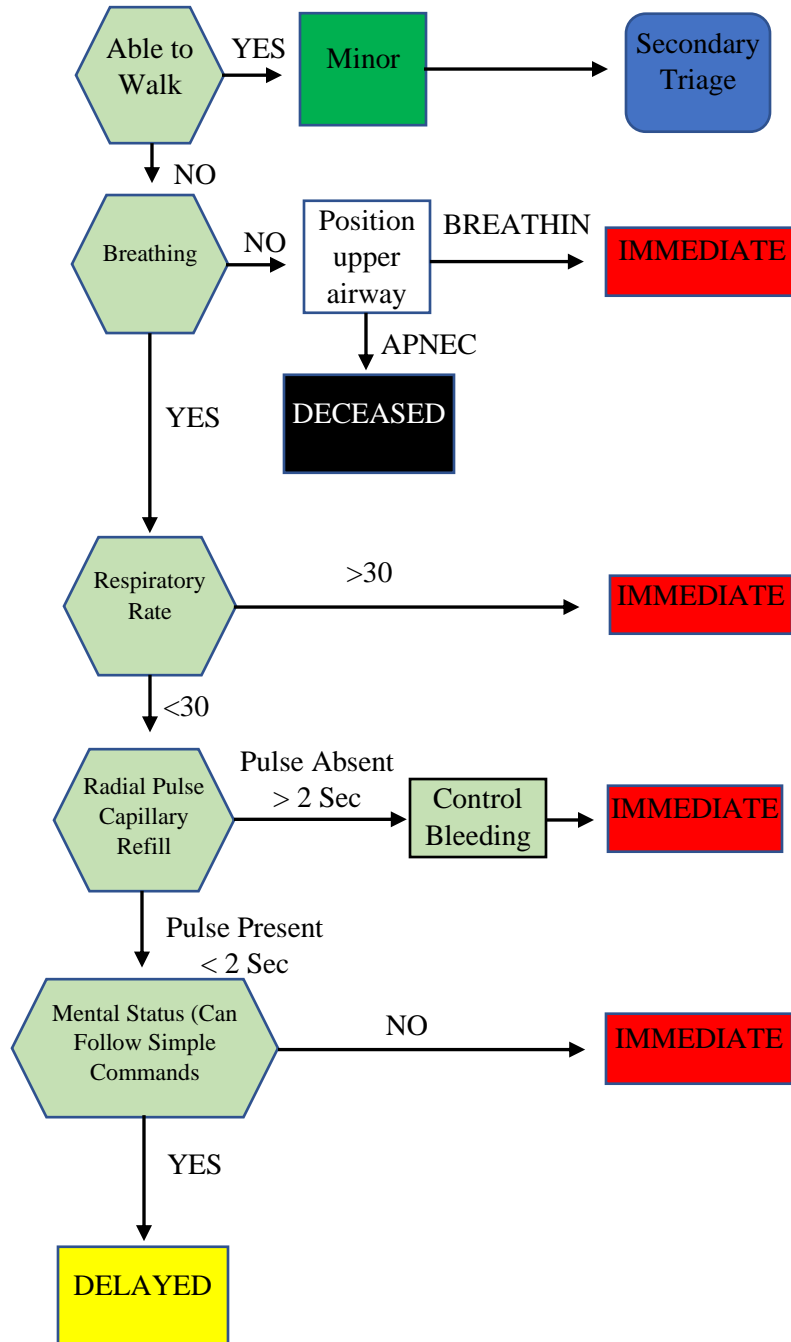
Able to Walk

YES

Minor

Secondary Triage

NO

Breathing

NO

Position upper airway

BREATHIN

IMMEDIATE

APNEC

DECEASED

YES

Respiratory Rate

>30

IMMEDIATE

<30

Radial Pulse Capillary Refill

Pulse Absent > 2 Sec

Control Bleeding

IMMEDIATE

Pulse Present < 2 Sec

Mental Status (Can Follow Simple Commands

NO

IMMEDIATE

YES

DELAYED